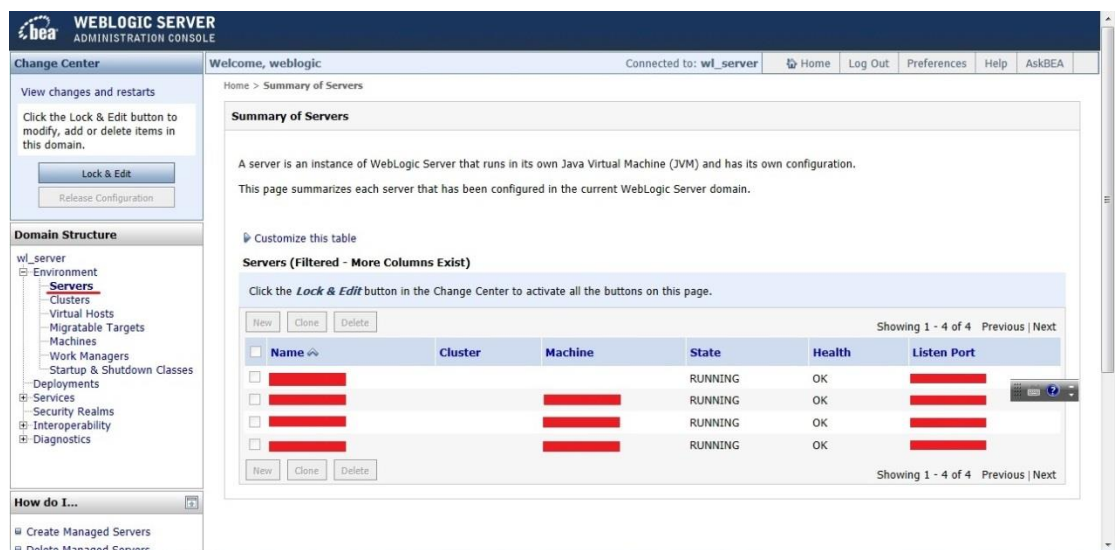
bea WEBLOGIC SERVER ADMINISTRATION CONSOLE

Change Center

View changes and restarts

Click the Lock & Edit button to modify, add or delete items in this domain.

Lock & Edit

Release Configuration

Domain Structure

wl_server
Environment
Servers
Clusters
Virtual Hosts
Migratable Targets
Machines
Work Managers
Startup & Shutdown Classes
Deployments
Services
Security Realms
Interoperability
Diagnostics

How do I...

Create Managed Servers
Delete Managed Servers

Welcome, weblogic | Connected to: wl_server | Home | Log Out | Preferences | Help | AskBEA

Home > Summary of Servers

Summary of Servers

A server is an instance of WebLogic Server that runs in its own Java Virtual Machine (JVM) and has its own configuration.

This page summarizes each server that has been configured in the current WebLogic Server domain.

Customize this table

Servers (Filtered - More Columns Exist)

Click the *Lock & Edit* button in the Change Center to activate all the buttons on this page.

New | Clone | Delete

Showing 1 - 4 of 4 Previous | Next

| | Name | Cluster | Machine | State | Health | Listen Port |
|---|---|---|---|---|---|---|
| | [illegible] | | | RUNNING | OK | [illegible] |
| | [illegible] | | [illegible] | RUNNING | OK | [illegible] |
| | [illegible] | | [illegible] | RUNNING | OK | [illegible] |
| | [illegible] | | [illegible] | RUNNING | OK | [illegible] |

New | Clone | Delete

Showing 1 - 4 of 4 Previous | Next